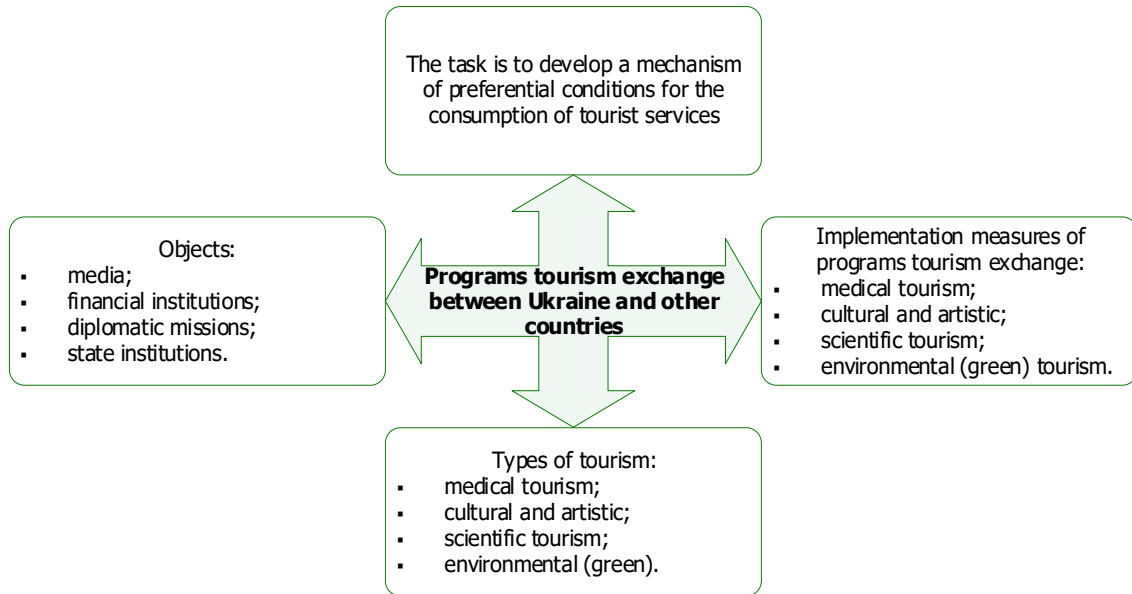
The task is to develop a mechanism of preferential conditions for the consumption of tourist services

Objects:
- media;
- financial institutions;
- diplomatic missions;
- state institutions.

**Programs tourism exchange between Ukraine and other countries**

Implementation measures of programs tourism exchange:
- medical tourism;
- cultural and artistic;
- scientific tourism;
- environmental (green) tourism.

Types of tourism:
- medical tourism;
- cultural and artistic;
- scientific tourism;
- environmental (green).